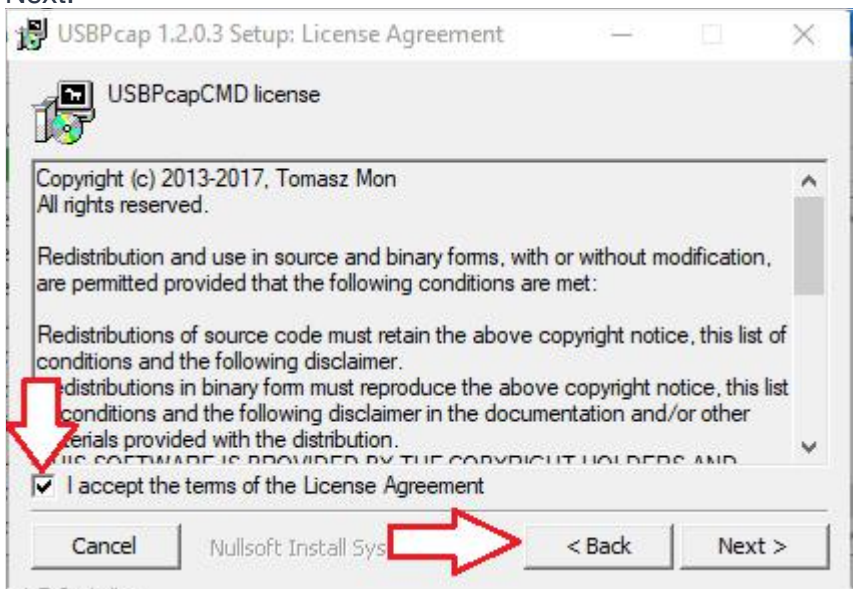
Next:

USBPcap 1.2.0.3 Setup: License Agreement

USBPcapCMD license

Copyright (c) 2013-2017, Tomasz Mon
All rights reserved.

Redistribution and use in source and binary forms, with or without modification, are permitted provided that the following conditions are met:

Redistributions of source code must retain the above copyright notice, this list of conditions and the following disclaimer.
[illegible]edistributions in binary form must reproduce the above copyright notice, this list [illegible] conditions and the following disclaimer in the documentation and/or other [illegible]erials provided with the distribution.
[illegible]

I accept the terms of the License Agreement

Cancel Nullsoft Install Sys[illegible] < Back Next >